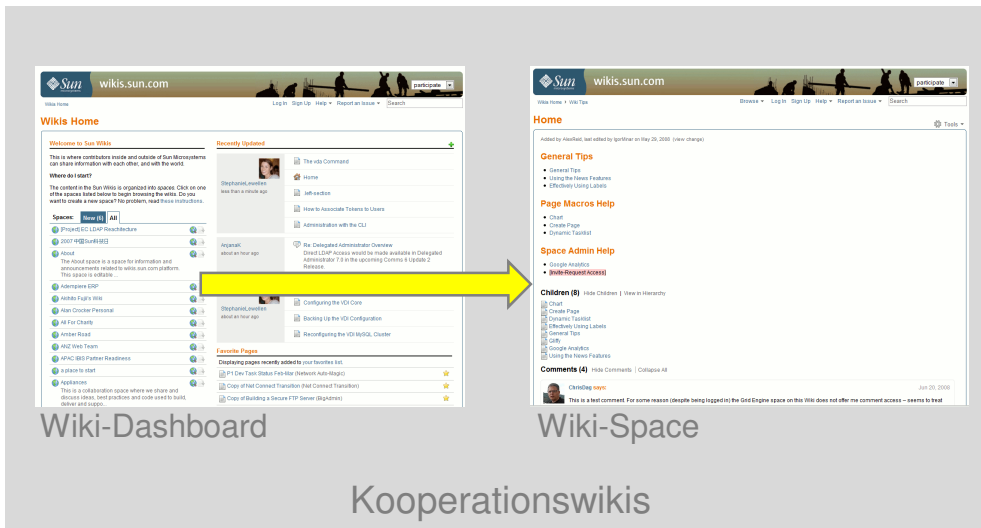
Sun wikis.sun.com participate

Wikis Home

Log In Sign Up Help Report an issue Search

Wikis Home

Welcome to Sun Wikis

This is where contributors inside and outside of Sun Microsystems can share information with each other, and with the world.

Where do I start?

The content in the Sun Wikis is organized into spaces. Click on one of the spaces listed below to begin browsing the wikis. Do you want to create a new space? No problem, read these instructions.

Spaces: New (6) All

[Project] EC LDAP Reachitecture
2007 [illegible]
About
The About space is a space for information and announcements related to wikis.sun.com platform. This space is editable ...
Adempiere ERP
Akihito Fujii's Wiki
Alan Crocker Personal
All For Charity
Amber Road
ANZ Web Team
APAC IBIS Partner Readiness
a-place-to-start
Appliances
This is a collaborative space where we share and discuss ideas, best practices and code used to build, deliver and suppo...

Recently Updated

StephanieLewellen
less than a minute ago
The vda Command
Home
Jeff-section
How to Associate Tokens to Users
Administration with the CLI

AnjanaK
about an hour ago
Re: Delegated Administrator Overview
Direct LDAP Access would be made available in Delegated Administrator 7.0 in the upcoming Comms 6 Update 2 Release.

StephanieLewellen
about an hour ago
Configuring the VDI Core
Backing Up the VDI Configuration
Reconfiguring the VDI MySQL Cluster

Favorite Pages
Displaying pages recently added to your favorites list.
P1 Dev Task Status Feb-Mar (Network Auto-Magic)
Copy of Net Connect Transition (Net Connect Transition)
Copy of Building a Secure FTP Server (BigAdmin)

Wiki-Dashboard

Sun wikis.sun.com participate

Wikis Home > WikiTips

Browse Log In Sign Up Help Report an issue Search

Home

Tools

Added by AlexReid, last edited by IgorMinar on May 29, 2008 (view change)

General Tips
General Tips
Using the News Features
Effectively Using Labels

Page Macros Help
Chart
Create Page
Dynamic Tasklist

Space Admin Help
Google Analytics
[Invite-Request Access]

Children (8) Hide Children | View in Hierarchy
Chart
Create Page
Dynamic Tasklist
Effectively Using Labels
General Tips
Gliffy
Google Analytics
Using the News Features

Comments (4) Hide Comments | Collapse All

ChrisDag says:
Jun 20, 2008
This is a test comment. For some reason (despite being logged in) the Grid Engine space on this Wiki does not offer me comment access -- seems to treat

Wiki-Space

Kooperationswikis